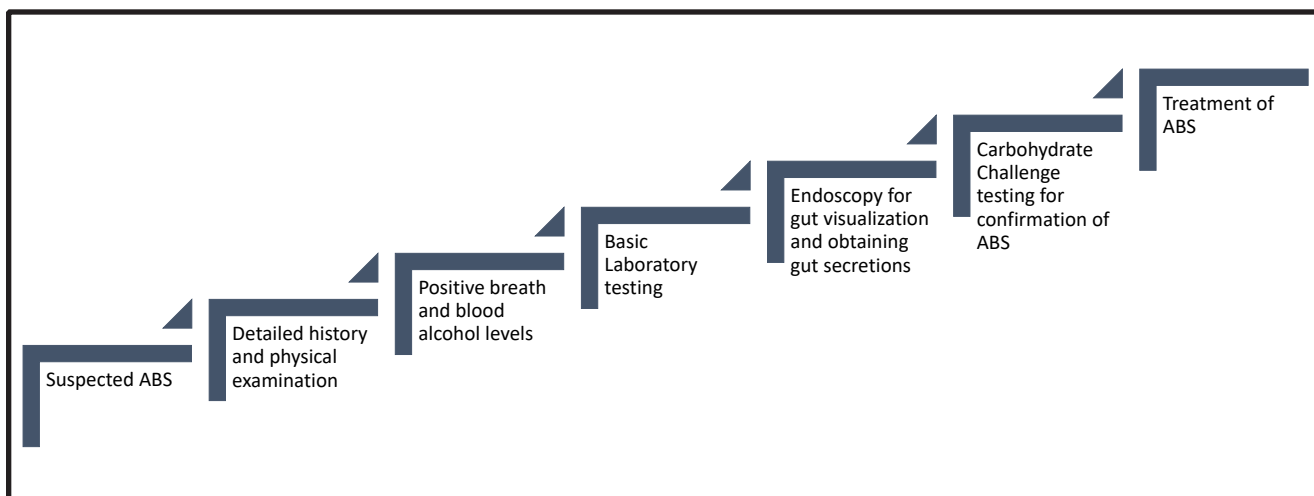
Suspected ABS

Detailed history and physical examination

Positive breath and blood alcohol levels

Basic Laboratory testing

Endoscopy for gut visualization and obtaining gut secretions

Carbohydrate Challenge testing for confirmation of ABS

Treatment of ABS